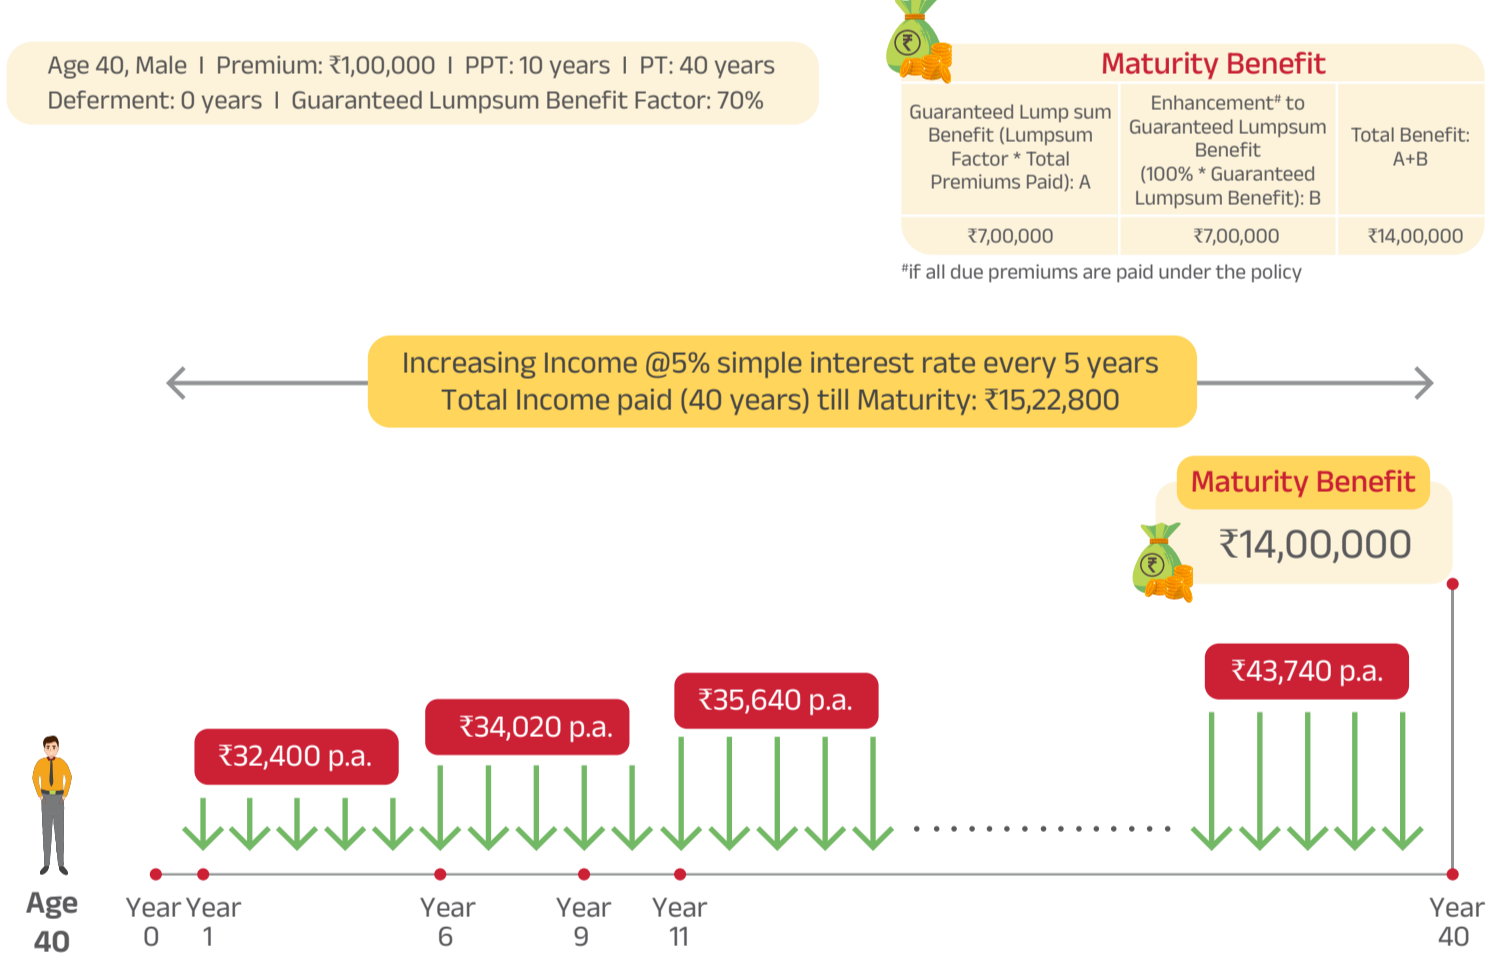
Age 40, Male I Premium: ₹1,00,000 I PPT: 10 years I PT: 40 years
Deferment: 0 years I Guaranteed Lumpsum Benefit Factor: 70%

Maturity Benefit

| Guaranteed Lump sum Benefit (Lumpsum Factor * Total Premiums Paid): A | Enhancement# to Guaranteed Lumpsum Benefit (100% * Guaranteed Lumpsum Benefit): B | Total Benefit: A+B |
|---|---|---|
| ₹7,00,000 | ₹7,00,000 | ₹14,00,000 |

#if all due premiums are paid under the policy

Increasing Income @5% simple interest rate every 5 years
Total Income paid (40 years) till Maturity: ₹15,22,800

Maturity Benefit
₹14,00,000

₹32,400 p.a.
₹34,020 p.a.
₹35,640 p.a.
₹43,740 p.a.

Age 40
Year 0
Year 1
Year 6
Year 9
Year 11
Year 40